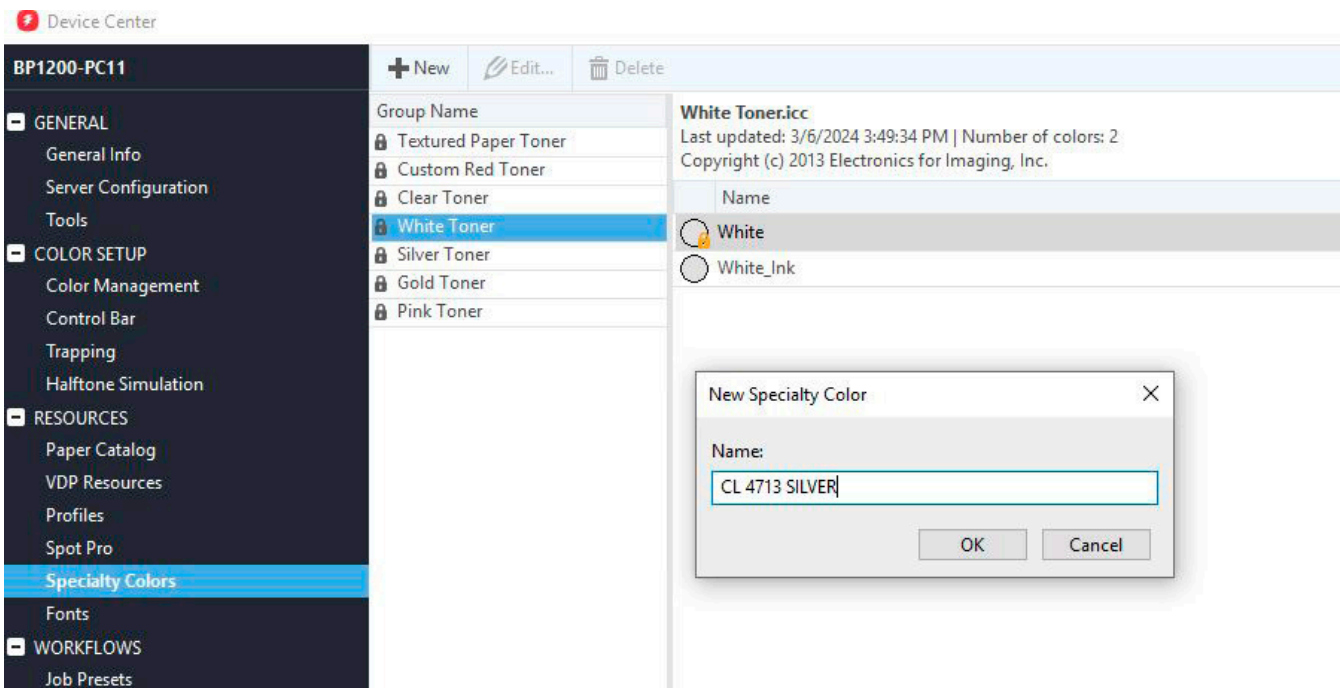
Device Center

BP1200-PC11

GENERAL
General Info
Server Configuration
Tools
COLOR SETUP
Color Management
Control Bar
Trapping
Halftone Simulation
RESOURCES
Paper Catalog
VDP Resources
Profiles
Spot Pro
Specialty Colors
Fonts
WORKFLOWS
Job Presets

New Edit... Delete

Group Name
Textured Paper Toner
Custom Red Toner
Clear Toner
White Toner
Silver Toner
Gold Toner
Pink Toner

White Toner.icc
Last updated: 3/6/2024 3:49:34 PM | Number of colors: 2
Copyright (c) 2013 Electronics for Imaging, Inc.

Name
White
White_Ink

New Specialty Color

Name:
CL 4713 SILVER

OK Cancel